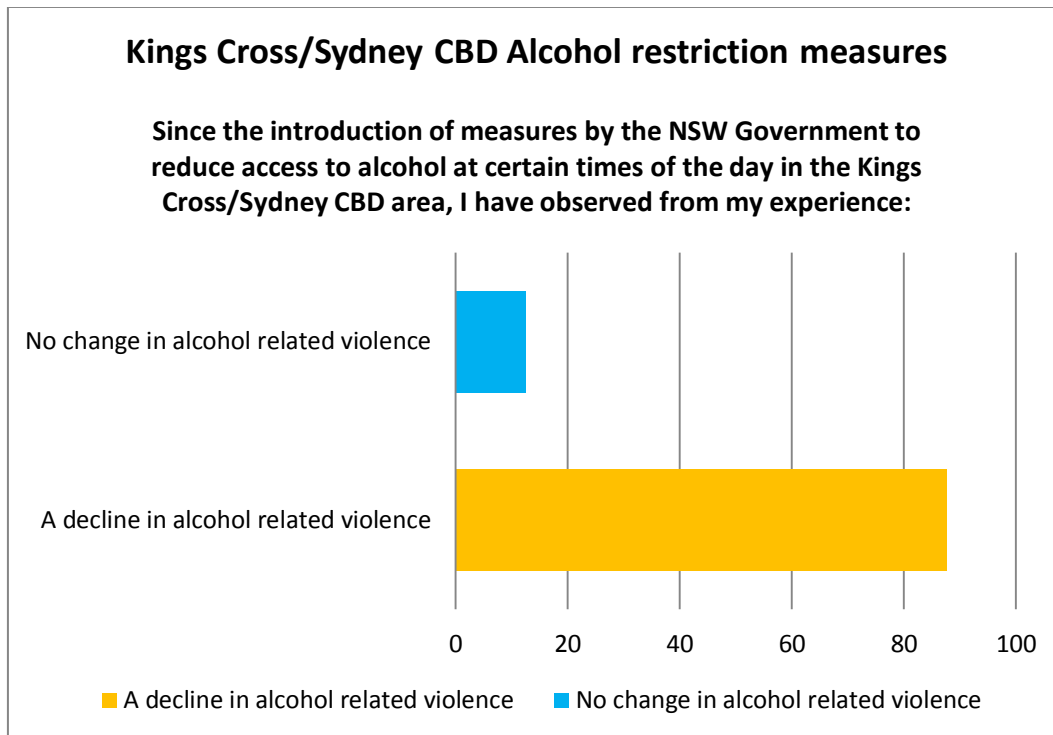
Kings Cross/Sydney CBD Alcohol restriction measures

Since the introduction of measures by the NSW Government to reduce access to alcohol at certain times of the day in the Kings Cross/Sydney CBD area, I have observed from my experience:

No change in alcohol related violence

A decline in alcohol related violence

0 20 40 60 80 100

A decline in alcohol related violence
No change in alcohol related violence